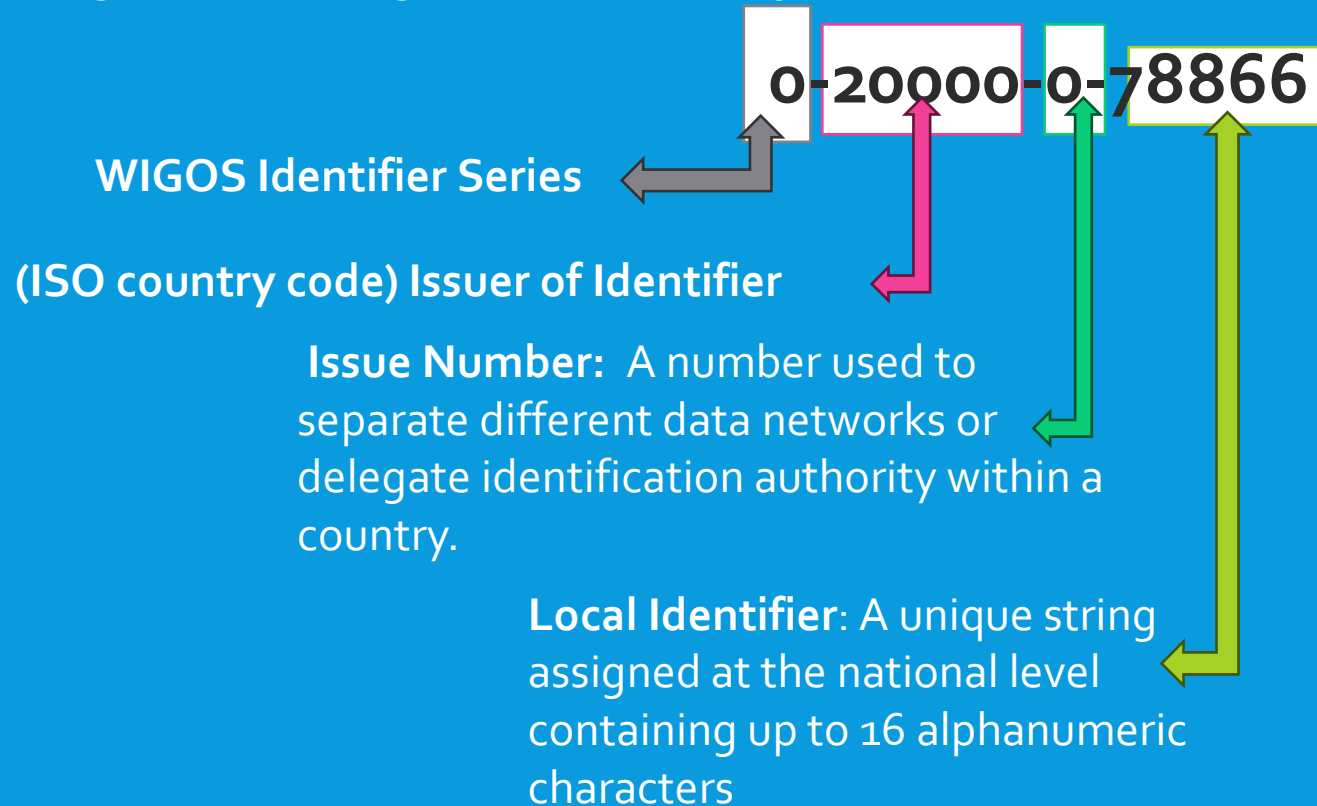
0-20000-0-78866

WIGOS Identifier Series

(ISO country code) Issuer of Identifier

Issue Number: A number used to separate different data networks or delegate identification authority within a country.

Local Identifier: A unique string assigned at the national level containing up to 16 alphanumeric characters